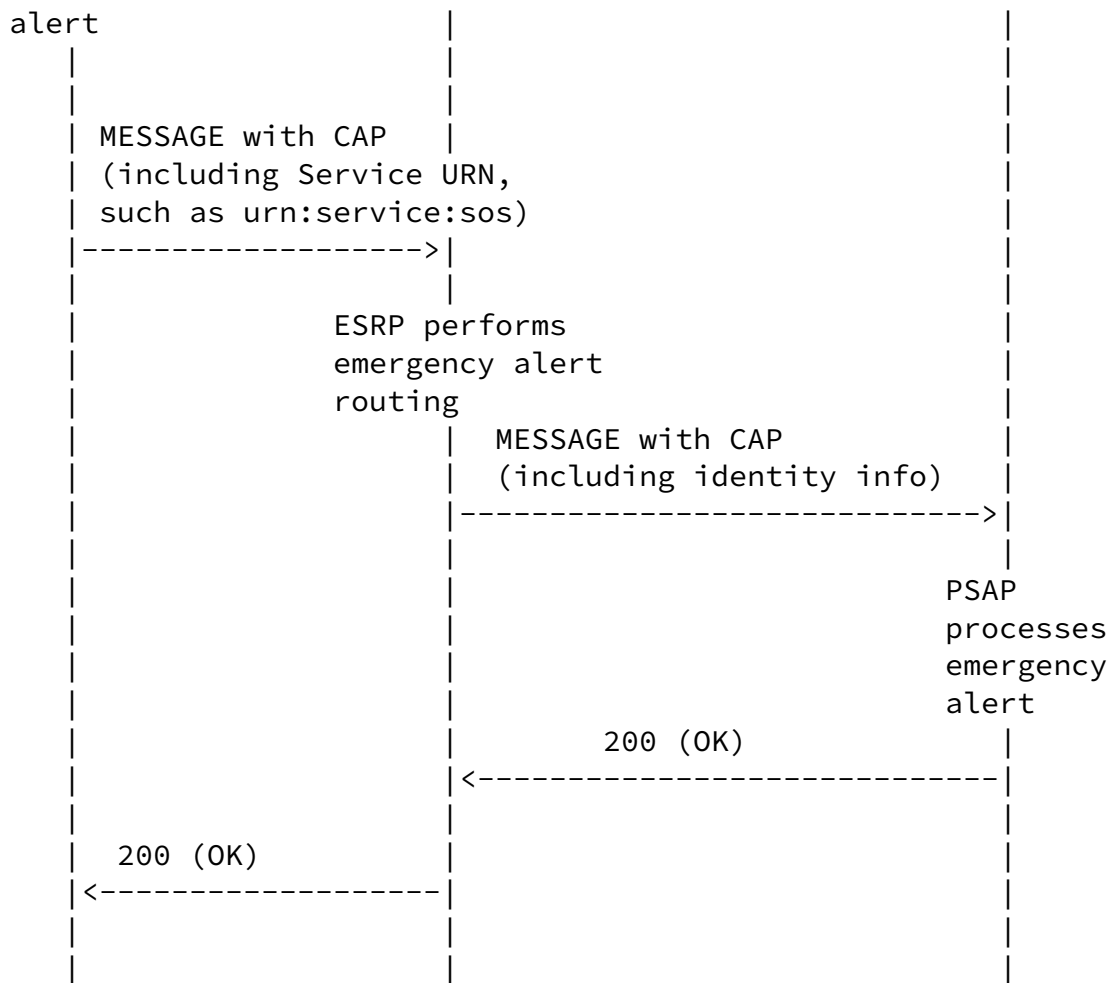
alert

MESSAGE with CAP
(including Service URN,
such as urn:service:sos)
------------------->

ESRP performs
emergency alert
routing

MESSAGE with CAP
(including identity info)
----------------------------->

PSAP
processes
emergency
alert

200 (OK)
<-----------------------------

200 (OK)
<-------------------